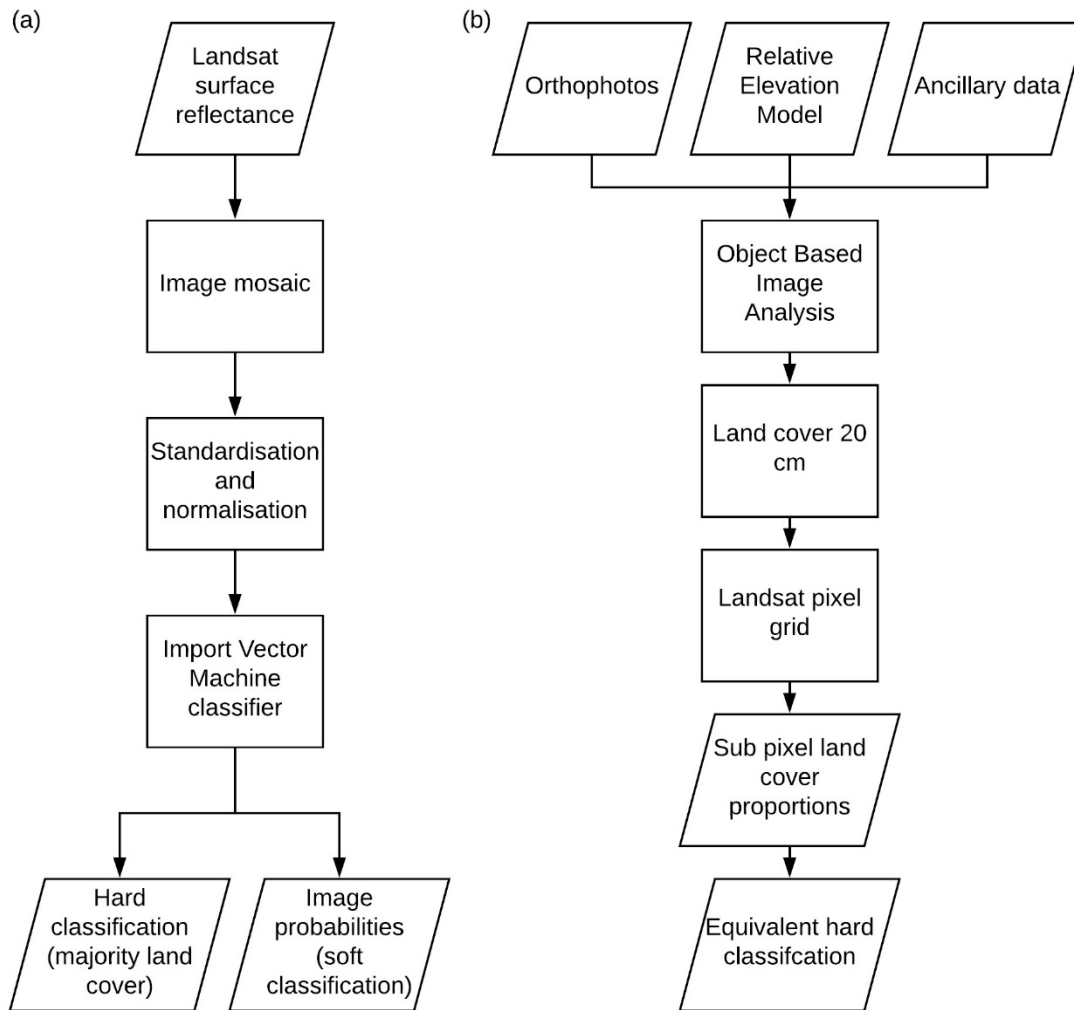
(a)

Landsat surface reflectance

Image mosaic

Standardisation and normalisation

Import Vector Machine classifier

Hard classification (majority land cover)

Image probabilities (soft classification)

(b)

Orthophotos

Relative Elevation Model

Ancillary data

Object Based Image Analysis

Land cover 20 cm

Landsat pixel grid

Sub pixel land cover proportions

Equivalent hard classifcation